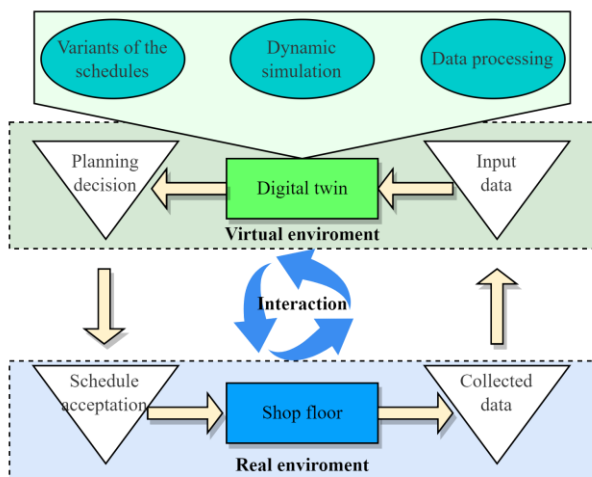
Variants of the schedules

Dynamic simulation

Data processing

Planning decision

Digital twin

Input data

Virtual enviroment

Interaction

Schedule acceptation

Shop floor

Collected data

Real enviroment